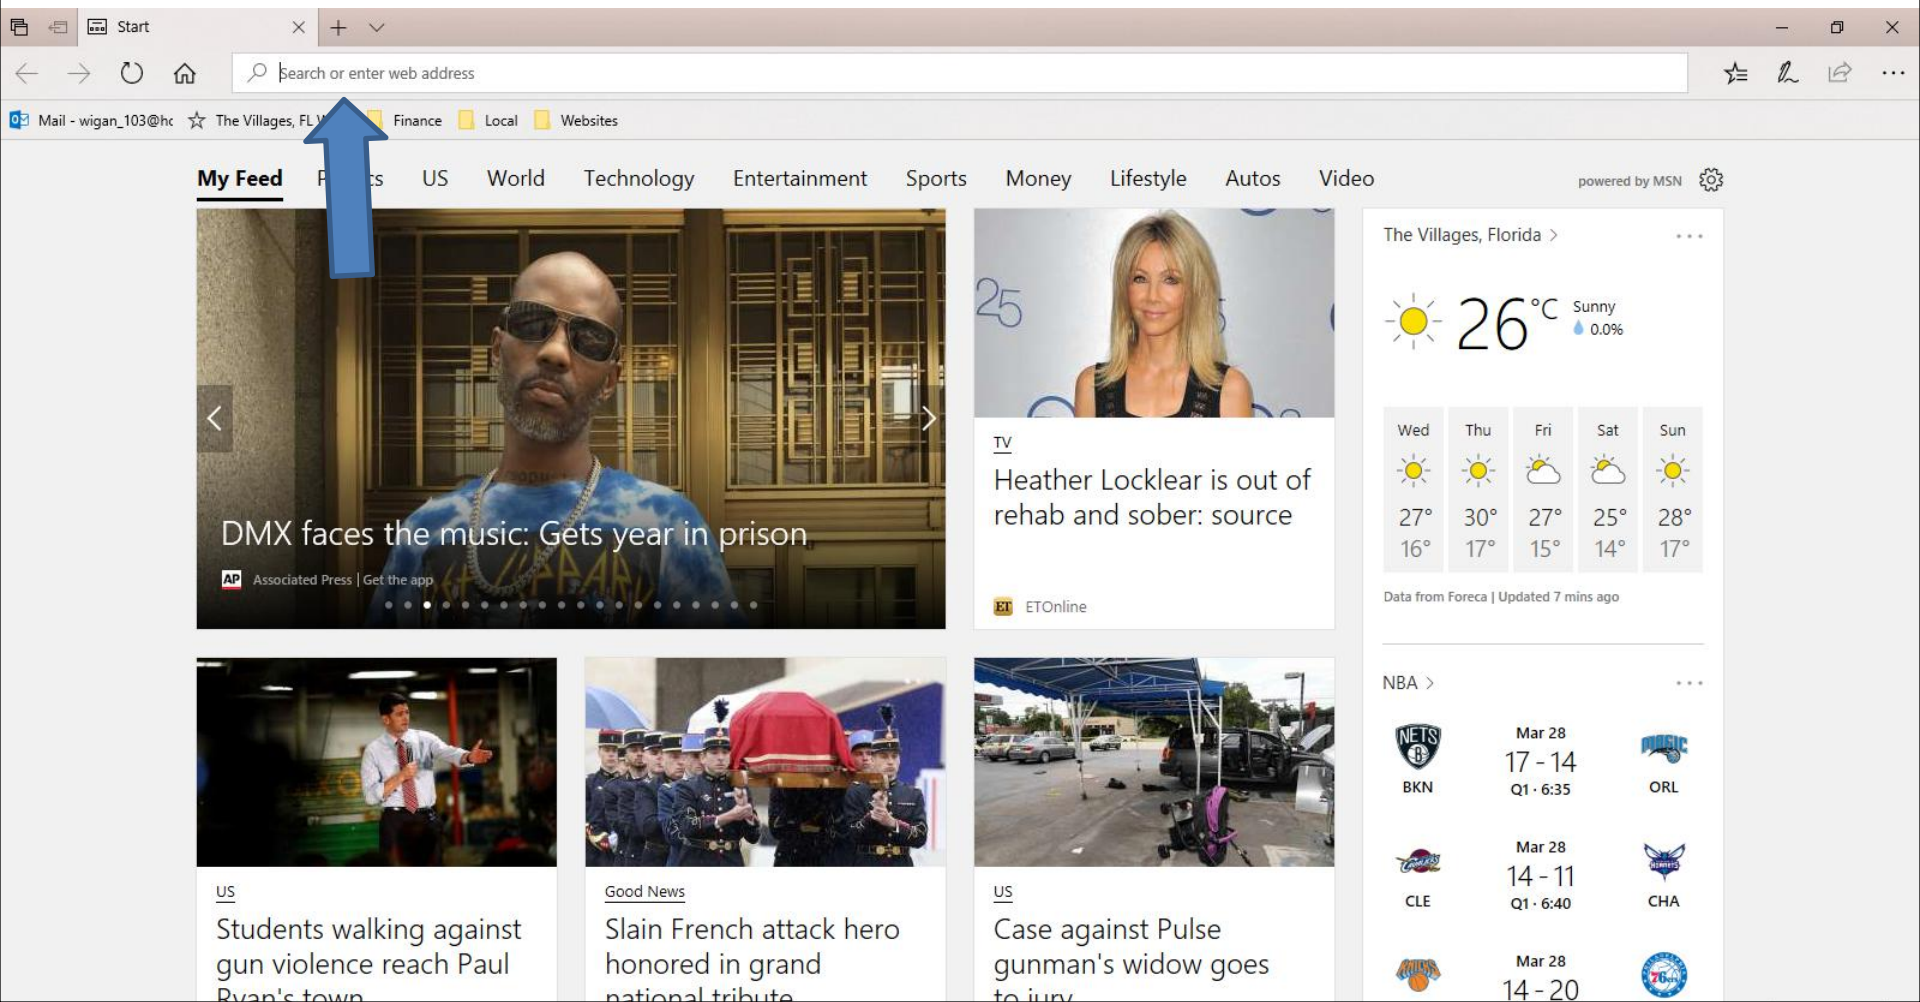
Start

Search or enter web address

Mail - wigan_103@hc   The Villages, FL   Finance   Local   Websites

My Feed   P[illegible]s   US   World   Technology   Entertainment   Sports   Money   Lifestyle   Autos   Video   powered by MSN

DMX faces the music: Gets year in prison

AP Associated Press | Get the app

TV

Heather Locklear is out of rehab and sober: source

ET ETOnline

The Villages, Florida >

26 °C Sunny 0.0%

| Wed | Thu | Fri | Sat | Sun |
|---|---|---|---|---|
| 27° | 30° | 27° | 25° | 28° |
| 16° | 17° | 15° | 14° | 17° |

Data from Foreca | Updated 7 mins ago

NBA >

BKN   Mar 28   17 - 14   Q1 · 6:35   ORL

CLE   Mar 28   14 - 11   Q1 · 6:40   CHA

Mar 28   14 - 20

US

Students walking against gun violence reach Paul Ryan's town

Good News

Slain French attack hero honored in grand national tribute

US

Case against Pulse gunman's widow goes to jury